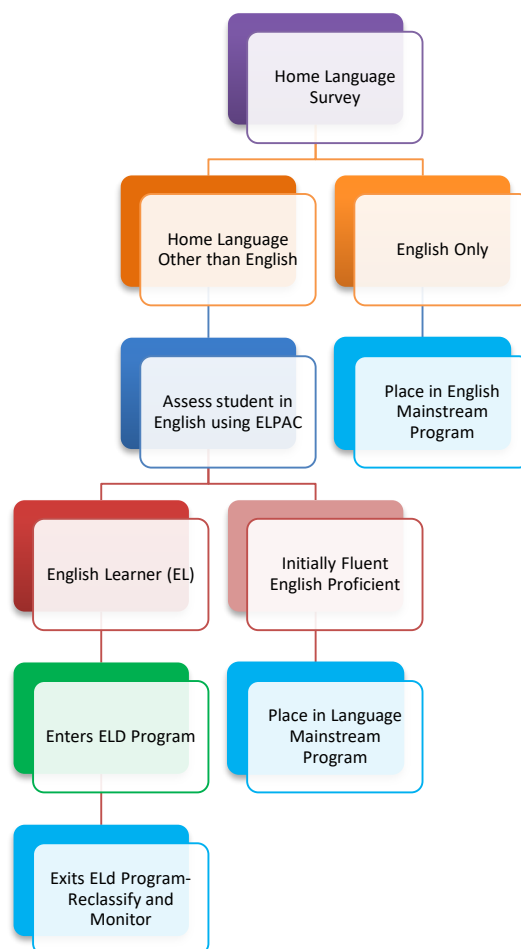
Home Language Survey

Home Language Other than English

English Only

Assess student in English using ELPAC

Place in English Mainstream Program

English Learner (EL)

Initially Fluent English Proficient

Enters ELD Program

Place in Language Mainstream Program

Exits ELd Program- Reclassify and Monitor